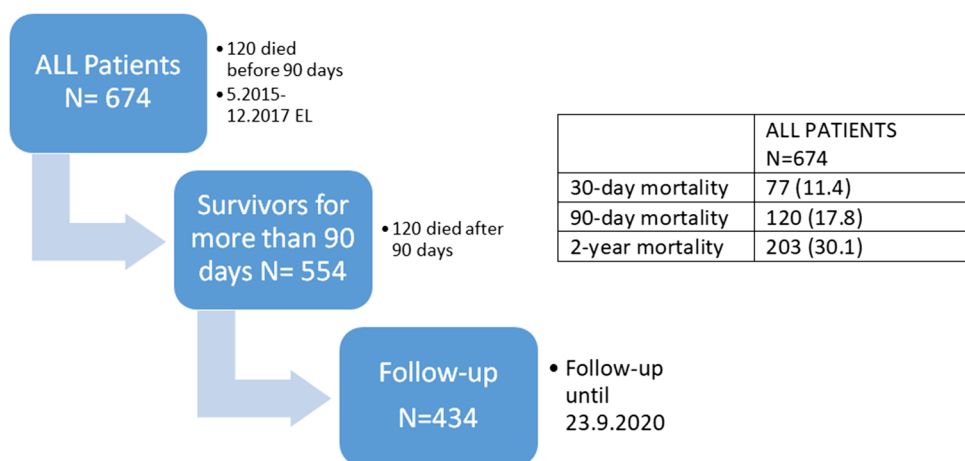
ALL Patients
N= 674

• 120 died before 90 days
• 5.2015-12.2017 EL

Survivors for more than 90 days N= 554

• 120 died after 90 days

Follow-up
N=434

• Follow-up until 23.9.2020

| | ALL PATIENTS N=674 |
|---|---|
| 30-day mortality | 77 (11.4) |
| 90-day mortality | 120 (17.8) |
| 2-year mortality | 203 (30.1) |